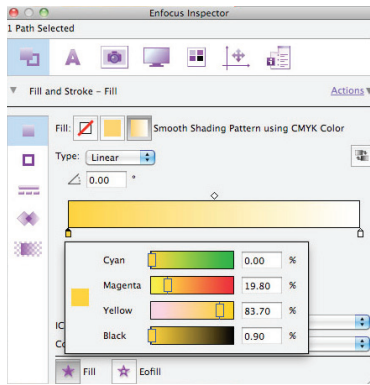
Enfocus Inspector

1 Path Selected

Fill and Stroke – Fill

Actions

Fill:

Smooth Shading Pattern using CMYK Color

Type: Linear

0.00 °

Cyan 0.00 %

Magenta 19.80 %

Yellow 83.70 %

Black 0.90 %

IC

Co

Fill

Eofill